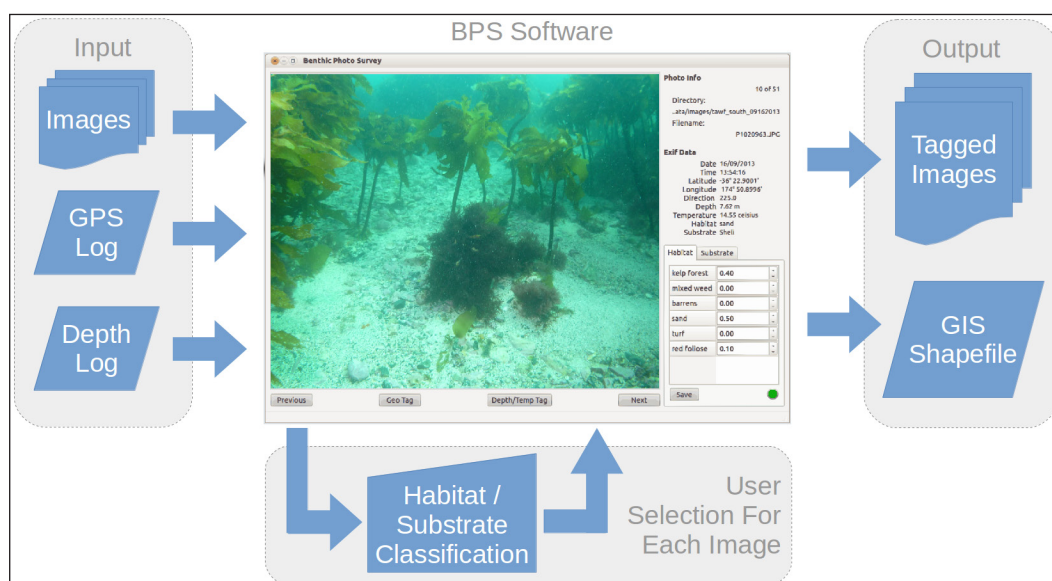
Input

Images

GPS Log

Depth Log

BPS Software

Benthic Photo Survey

Photo Info

10 of 51

Directory:

..ata/images/tawf_south_09162013

Filename:

P1020963.JPG

Exif Data

Date 16/09/2013
Time 13:54:16
Latitude -36° 22.9001'
Longitude 174° 50.8998'
Direction 225.0
Depth 7.67 m
Temperature 14.55 celsius
Habitat sand
Substrate Shell

Habitat Substrate

| | |
|---|---|
| kelp forest | 0.40 |
| mixed weed | 0.00 |
| barrens | 0.00 |
| sand | 0.50 |
| turf | 0.00 |
| red foliose | 0.10 |

Save

Previous Geo Tag Depth/Temp Tag Next

Output

Tagged Images

GIS Shapefile

Habitat / Substrate Classification

User Selection For Each Image